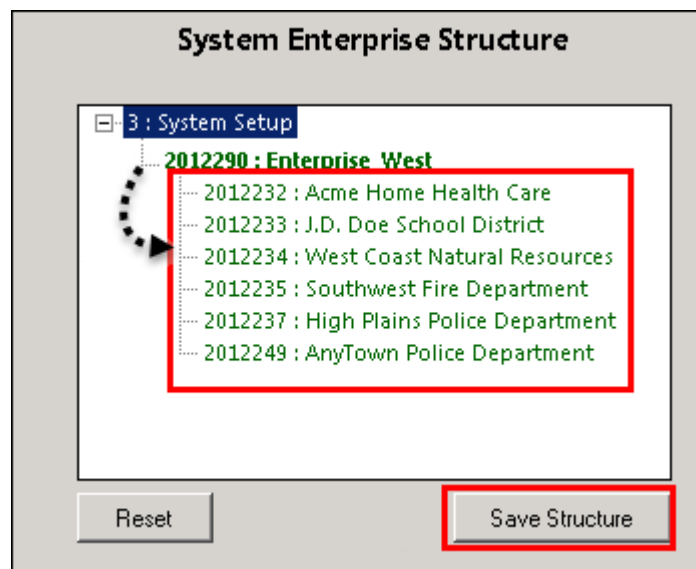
System Enterprise Structure

3 : System Setup
2012290 : Enterprise_West
2012232 : Acme Home Health Care
2012233 : J.D. Doe School District
2012234 : West Coast Natural Resources
2012235 : Southwest Fire Department
2012237 : High Plains Police Department
2012249 : AnyTown Police Department

Reset

Save Structure